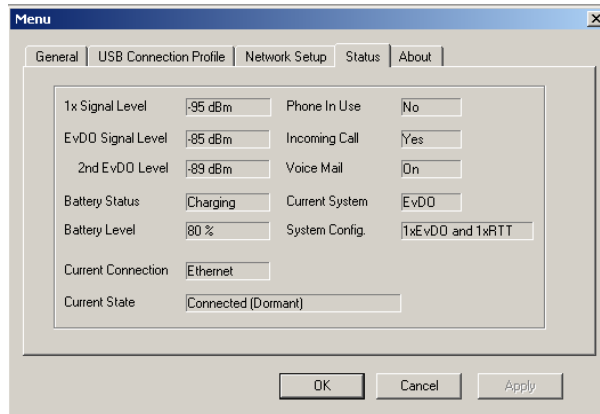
Menu

X

General | USB Connection Profile | Network Setup | Status | About

| | | | |
|---|---|---|---|
| 1x Signal Level | -95 dBm | Phone In Use | No |
| EvDO Signal Level | -85 dBm | Incoming Call | Yes |
| 2nd EvDO Level | -89 dBm | Voice Mail | On |
| Battery Status | Charging | Current System | EvDO |
| Battery Level | 80 % | System Config. | 1xEvDO and 1xRTT |

Current Connection Ethernet

Current State Connected (Dormant)

OK Cancel Apply